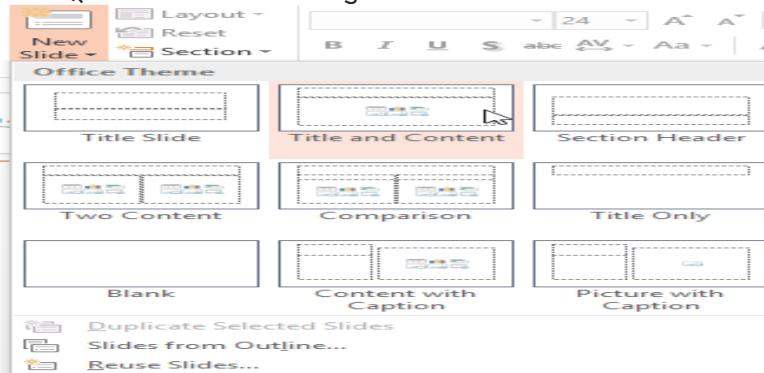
New Slide
Layout
Reset
Section
24
A A
B I U S abc AV Aa
Office Theme
Title Slide
Title and Content
Section Header
Two Content
Comparison
Title Only
Blank
Content with Caption
Picture with Caption
Duplicate Selected Slides
Slides from Outline...
Reuse Slides...